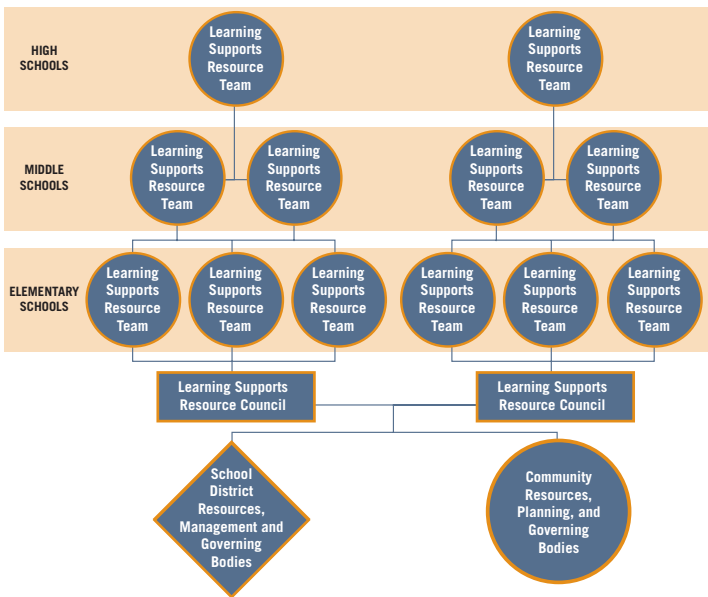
HIGH SCHOOLS

Learning Supports Resource Team

Learning Supports Resource Team

MIDDLE SCHOOLS

Learning Supports Resource Team

Learning Supports Resource Team

Learning Supports Resource Team

Learning Supports Resource Team

ELEMENTARY SCHOOLS

Learning Supports Resource Team

Learning Supports Resource Team

Learning Supports Resource Team

Learning Supports Resource Team

Learning Supports Resource Team

Learning Supports Resource Team

Learning Supports Resource Council

Learning Supports Resource Council

School District Resources, Management and Governing Bodies

Community Resources, Planning, and Governing Bodies